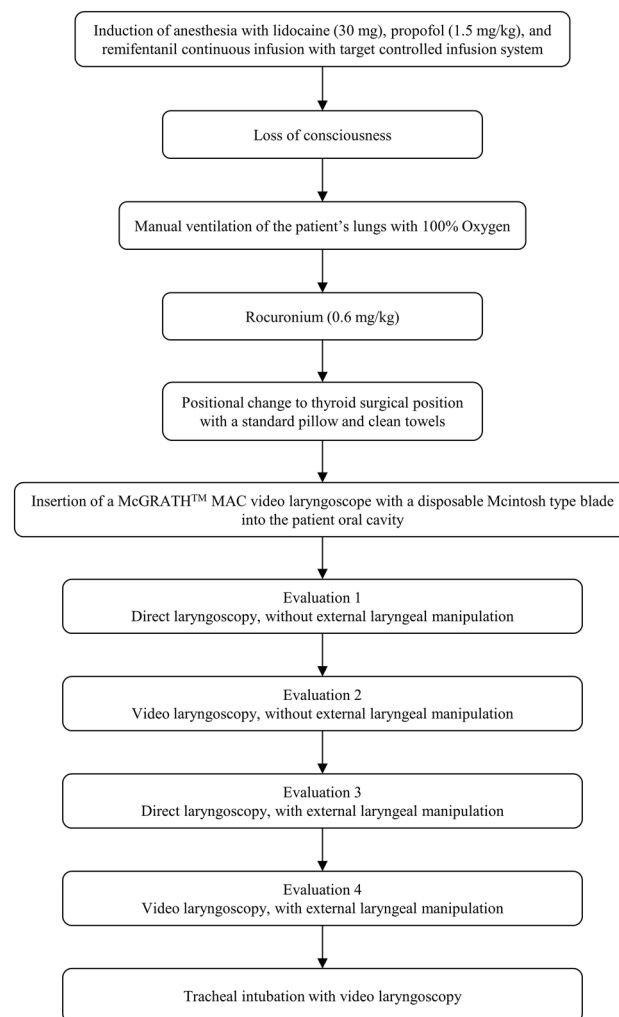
Induction of anesthesia with lidocaine (30 mg), propofol (1.5 mg/kg), and remifentanil continuous infusion with target controlled infusion system

Loss of consciousness

Manual ventilation of the patient's lungs with 100% Oxygen

Rocuronium (0.6 mg/kg)

Positional change to thyroid surgical position with a standard pillow and clean towels

Insertion of a McGRATH$^{TM}$ MAC video laryngoscope with a disposable Mcintosh type blade into the patient oral cavity

Evaluation 1
Direct laryngoscopy, without external laryngeal manipulation

Evaluation 2
Video laryngoscopy, without external laryngeal manipulation

Evaluation 3
Direct laryngoscopy, with external laryngeal manipulation

Evaluation 4
Video laryngoscopy, with external laryngeal manipulation

Tracheal intubation with video laryngoscopy